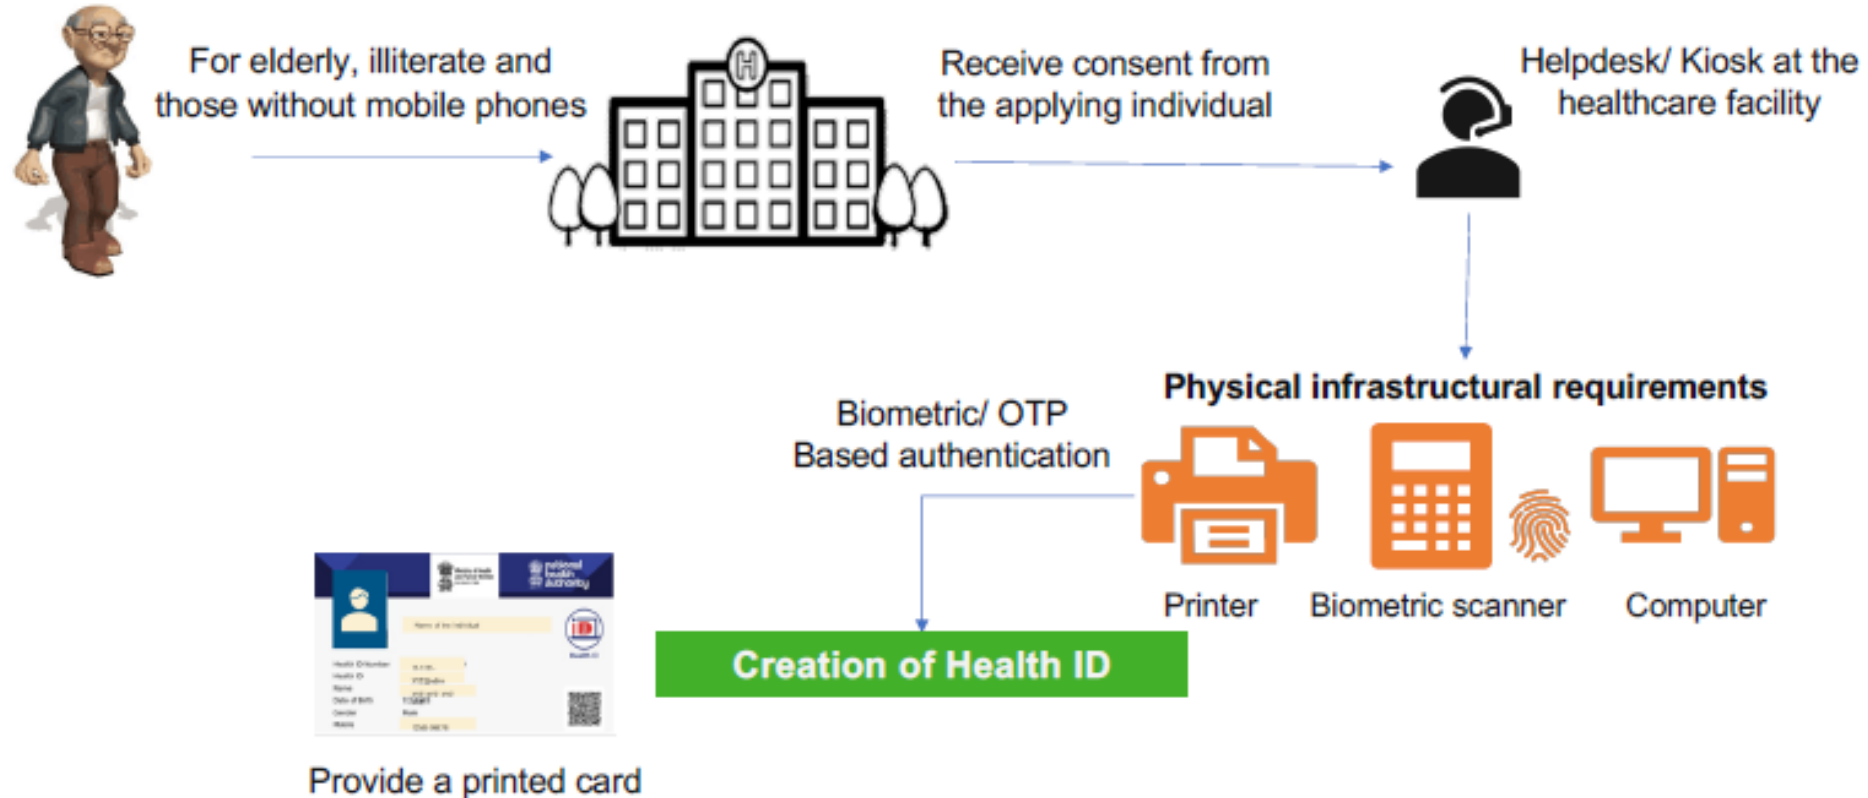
For elderly, illiterate and those without mobile phones

Receive consent from the applying individual

Helpdesk/ Kiosk at the healthcare facility

Physical infrastructural requirements

Biometric/ OTP Based authentication

Printer

Biometric scanner

Computer

Creation of Health ID

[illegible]

Provide a printed card